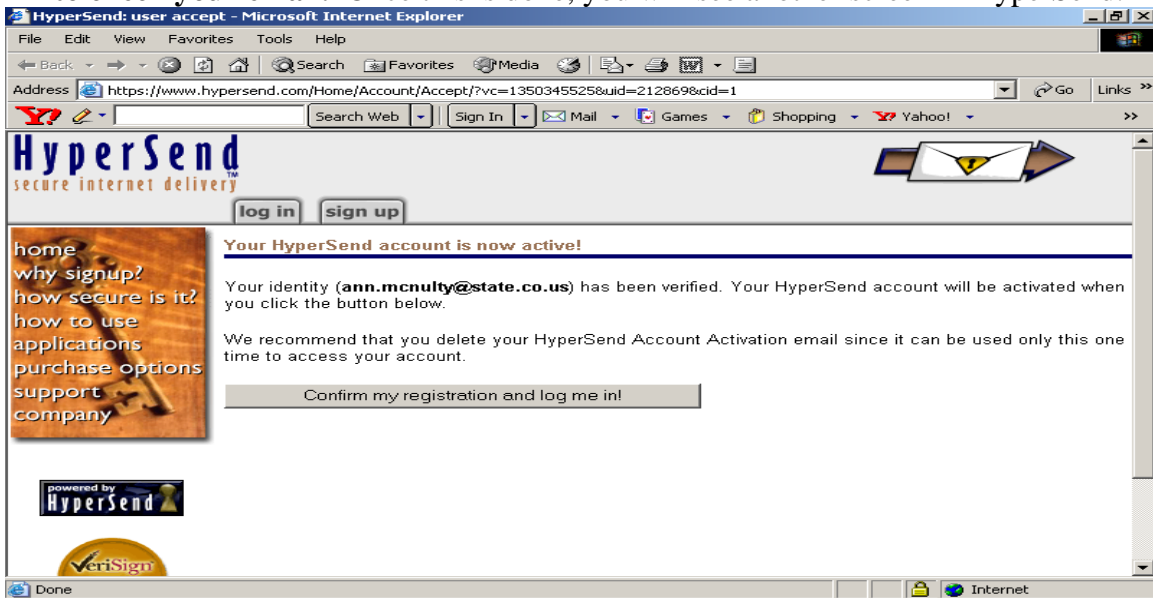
HyperSend: user accept - Microsoft Internet Explorer

File Edit View Favorites Tools Help

Back Search Favorites Media

Address https://www.hypersend.com/Home/Account/Accept/?vc=1350345525&uid=2128698&cid=1 Go Links

Search Web Sign In Mail Games Shopping Yahoo!

HyperSend
secure internet delivery

log in sign up

home
why signup?
how secure is it?
how to use
applications
purchase options
support
company

Your HyperSend account is now active!

Your identity (**ann.mcnulty@state.co.us**) has been verified. Your HyperSend account will be activated when you click the button below.

We recommend that you delete your HyperSend Account Activation email since it can be used only this one time to access your account.

Confirm my registration and log me in!

powered by HyperSend

VeriSign

Done Internet